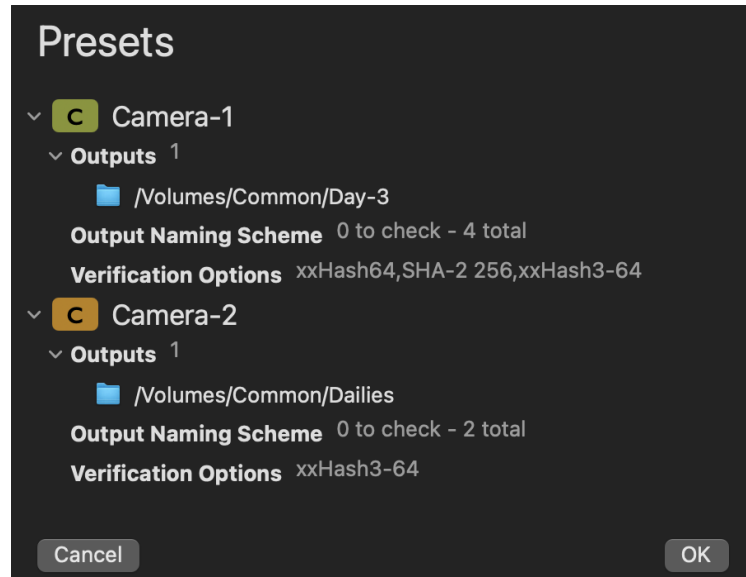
Presets

C Camera-1

Outputs 1

/Volumes/Common/Day-3

Output Naming Scheme 0 to check - 4 total

Verification Options xxHash64,SHA-2 256,xxHash3-64

C Camera-2

Outputs 1

/Volumes/Common/Dailies

Output Naming Scheme 0 to check - 2 total

Verification Options xxHash3-64

Cancel

OK